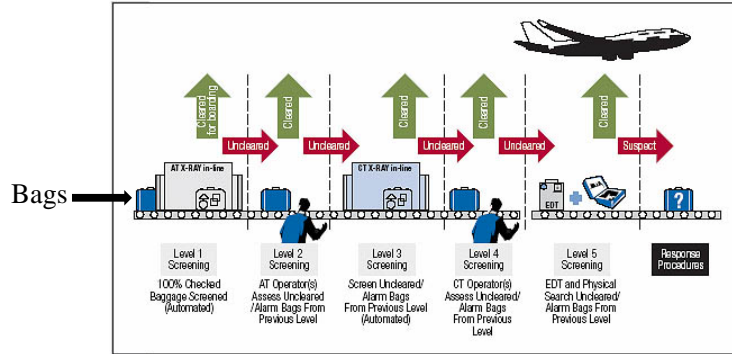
Bags

Cleared for boarding

Uncleared

Cleared

Uncleared

Cleared

Uncleared

Cleared

Uncleared

Cleared

Suspect

AT X-RAY in-line

CT X-RAY in-line

EDT

?

Level 1 Screening

100% Checked Baggage Screened (Automated)

Level 2 Screening

AT Operator(s) Assess Uncleared /Alarm Bags From Previous Level

Level 3 Screening

Screen Uncleared/ Alarm Bags From Previous Level (Automated)

Level 4 Screening

CT Operator(s) Assess Uncleared/ Alarm Bags From Previous Level

Level 5 Screening

EDT and Physical Search Uncleared/ Alarm Bags From Previous Level

Response Procedures